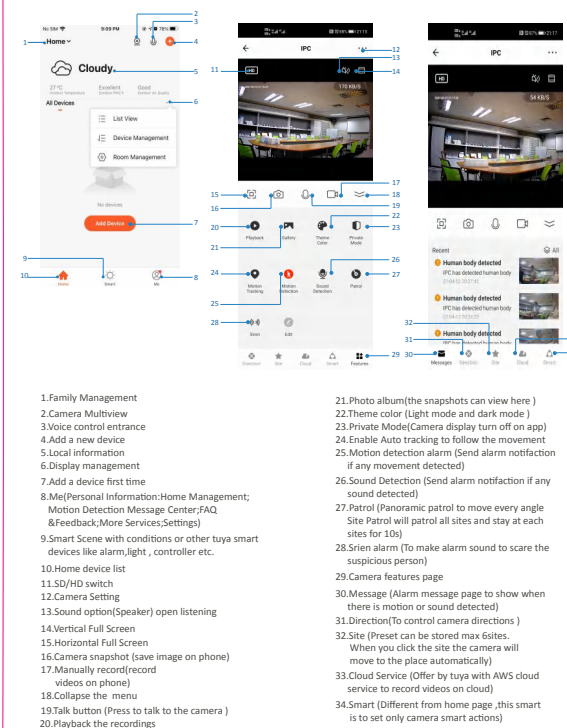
No SIM 9:09 PM 78%

1 Home 2 3 4

Cloudy 5

27°C Indoor Temperature Excellent Outdoor PM2.5 Good Outdoor Air Quality

All Devices 6

List View

Device Management

Room Management

No devices

Add Device 7

9

10 Home Smart Me 8

IPC

11 HD 12 13 14

170 KB/S

15 16 17 18 19

20 Playback 21 Gallery 22 Theme Color 23 Private Mode

24 Motion Tracking 25 Motion Detection Sound Detection 26 Patrol 27

28 Siren Edit

Direction Site Cloud Smart Features 29

IPC

HD

54 KB/S

Recent All

Human body detected
IPC has detected human body

Human body detected
IPC has detected human body

32

31 Human body detected
IPC has detected human body

30 Messages Direction Site Cloud Smart

1.Family Management
2.Camera Multiview
3.Voice control entrance
4.Add a new device
5.Local information
6.Display management
7.Add a device first time
8.Me(Personal Information:Home Management; Motion Detection Message Center;FAQ &Feedback;More Services;Settings)
9.Smart Scene with conditions or other tuya smart devices like alarm,light , controller etc.
10.Home device list
11.SD/HD switch
12.Camera Setting
13.Sound option(Speaker) open listening
14.Vertical Full Screen
15.Horizontal Full Screen
16.Camera snapshot (save image on phone)
17.Manually record(record videos on phone)
18.Collapse the menu
19.Talk button (Press to talk to the camera )
20.Playback the recordings

21.Photo album(the snapshots can view here )
22.Theme color (Light mode and dark mode )
23.Private Mode(Camera display turn off on app)
24.Enable Auto tracking to follow the movement
25.Motion detection alarm (Send alarm notifaction if any movement detected)
26.Sound Detection (Send alarm notifaction if any sound detected)
27.Patrol (Panoramic patrol to move every angle Site Patrol will patrol all sites and stay at each sites for 10s)
28.Srien alarm (To make alarm sound to scare the suspicious person)
29.Camera features page
30.Message (Alarm message page to show when there is motion or sound detected)
31.Direction(To control camera directions )
32.Site (Preset can be stored max 6sites. When you click the site the camera will move to the place automatically)
33.Cloud Service (Offer by tuya with AWS cloud service to record videos on cloud)
34.Smart (Different from home page ,this smart is to set only camera smart actions)